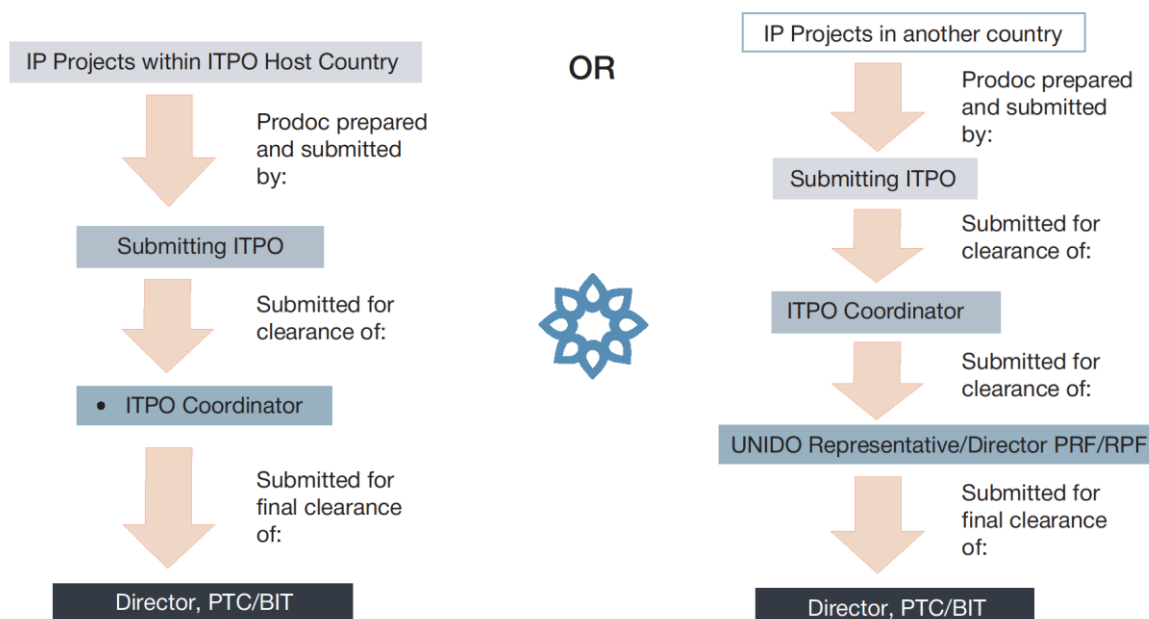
IP Projects within ITPO Host Country

Prodoc prepared and submitted by:

Submitting ITPO

Submitted for clearance of:

• ITPO Coordinator

Submitted for final clearance of:

Director, PTC/BIT

OR

IP Projects in another country

Prodoc prepared and submitted by:

Submitting ITPO

Submitted for clearance of:

ITPO Coordinator

Submitted for clearance of:

UNIDO Representative/Director PRF/RPF

Submitted for final clearance of:

Director, PTC/BIT